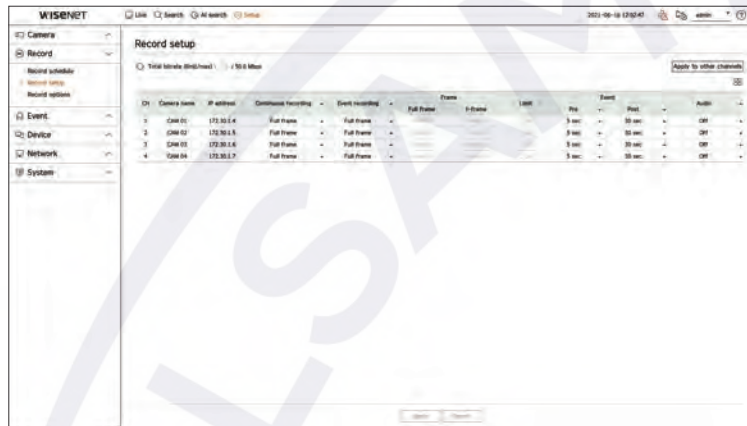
WISENET

Live Search AI search Setup

2021-06-16 12:02:47 admin

Camera
Record
Record schedule
Record setup
Record options
Event
Device
Network
System

Record setup

Total bitrate (limit/max) : / 50.6 Mbps

Apply to other channels

| CH | Camera name | IP address | Continuous recording | | Event recording | | Frame Full frame | Frame I-frame | Limit | Event Pre | | Event Post | | Audio | |
|---|---|---|---|---|---|---|---|---|---|---|---|---|---|---|---|
| 1 | CAM 01 | 172.30.1.4 | Full frame | | Full frame | | | | | 5 sec | | 30 sec | | Off | |
| 2 | CAM 02 | 172.30.1.5 | Full frame | | Full frame | | | | | 5 sec | | 30 sec | | Off | |
| 3 | CAM 03 | 172.30.1.6 | Full frame | | Full frame | | | | | 5 sec | | 30 sec | | Off | |
| 4 | CAM 04 | 172.30.1.7 | Full frame | | Full frame | | | | | 5 sec | | 30 sec | | Off | |

Apply Cancel